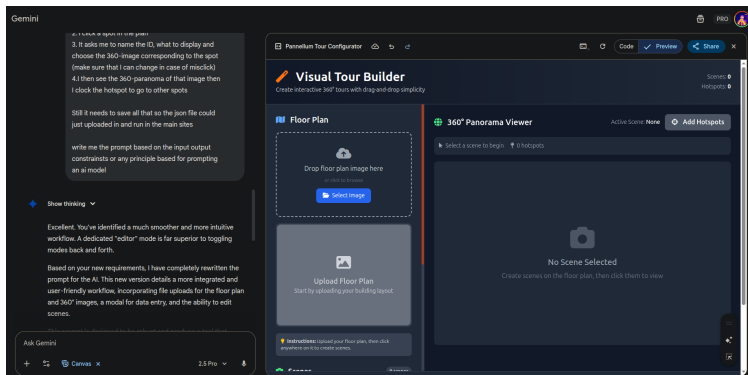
Gemini

PRO

2. I click a spot in the plan
3. It asks me to name the ID, what to display and choose the 360-image corresponding to the spot (make sure that I can change in case of misclick)
4.I then see the 360-paranoma of that image then I clock the hotspot to go to other spots

Still it needs to save all that so the json file could just uploaded in and run in the main sites

write me the prompt based on the input output constrainsts or any principle based for prompting an ai model

Show thinking

Excellent. You've identified a much smoother and more intuitive workflow. A dedicated "editor" mode is far superior to toggling modes back and forth.

Based on your new requirements, I have completely rewritten the prompt for the AI. This new version details a more integrated and user-friendly workflow, incorporating file uploads for the floor plan and 360° images, a modal for data entry, and the ability to edit scenes.

Ask Gemini

Canvas

2.5 Pro

Pannellum Tour Configurator

Code

Preview

Share

Visual Tour Builder

Create interactive 360° tours with drag-and-drop simplicity

Scenes: 0

Hotspots: 0

Floor Plan

Drop floor plan image here

or click to browse

Select Image

Upload Floor Plan

Start by uploading your building layout

Instructions: Upload your floor plan, then click anywhere on it to create scenes.

Scenes

360° Panorama Viewer

Active Scene: None

Add Hotspots

Select a scene to begin

0 hotspots

No Scene Selected

Create scenes on the floor plan, then click them to view